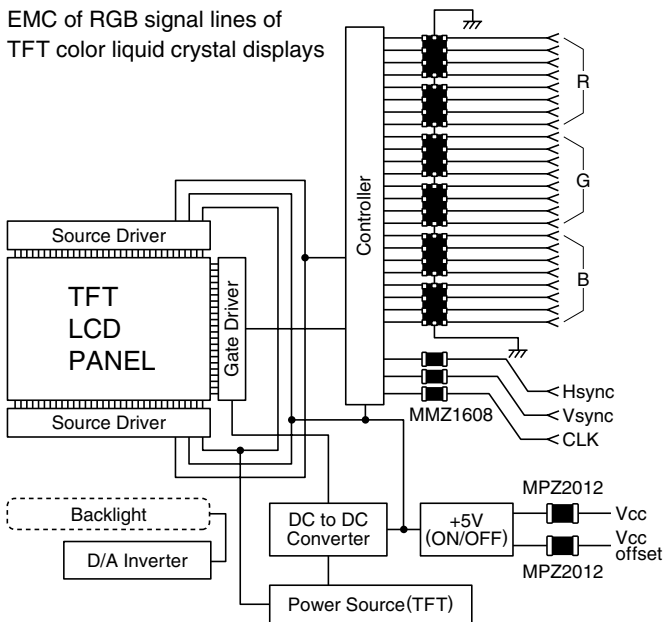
EMC of RGB signal lines of TFT color liquid crystal displays

R

G

B

Controller

Source Driver

TFT
LCD
PANEL

Gate Driver

Source Driver

Hsync

Vsync

MMZ1608

CLK

MPZ2012

Backlight

DC to DC Converter

+5V (ON/OFF)

Vcc

Vcc offset

D/A Inverter

MPZ2012

Power Source(TFT)